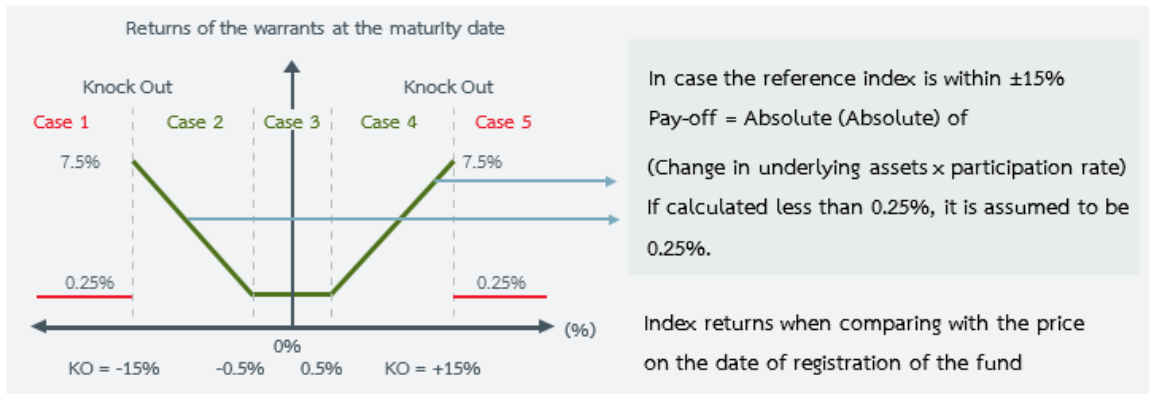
Returns of the warrants at the maturity date

Knock Out

Knock Out

Case 1

Case 2

Case 3

Case 4

Case 5

7.5%

7.5%

0.25%

0.25%

(%)

0%

KO = -15%

-0.5%

0.5%

KO = +15%

In case the reference index is within ±15%

Pay-off = Absolute (Absolute) of

(Change in underlying assets x participation rate)

If calculated less than 0.25%, it is assumed to be 0.25%.

Index returns when comparing with the price on the date of registration of the fund